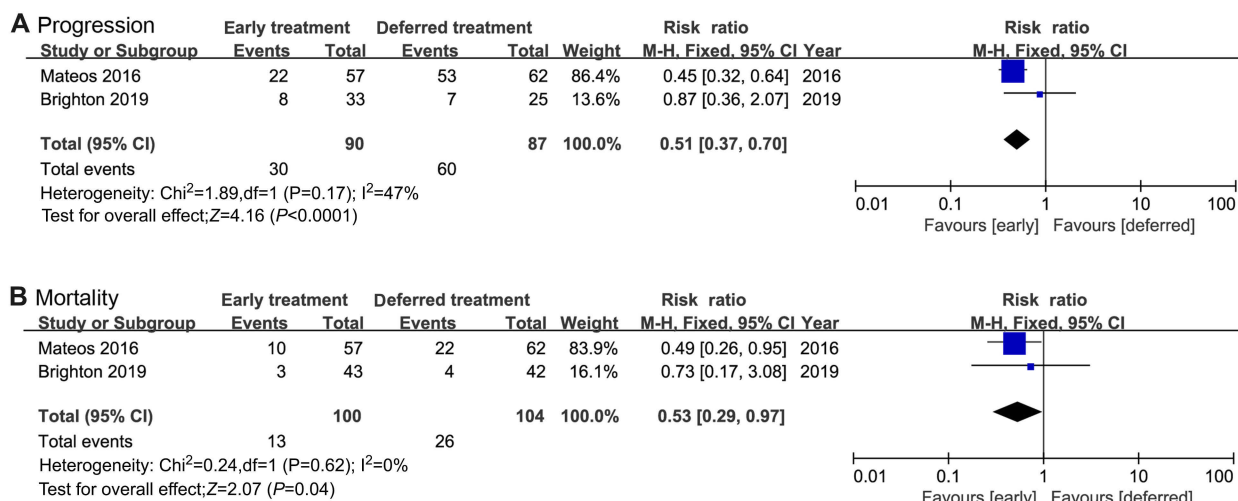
**A** Progression

| Study or Subgroup | Early treatment Events | Early treatment Total | Deferred treatment Events | Deferred treatment Total | Weight | Risk ratio M-H, Fixed, 95% CI | Year |
|---|---|---|---|---|---|---|---|
| Mateos 2016 | 22 | 57 | 53 | 62 | 86.4% | 0.45 [0.32, 0.64] | 2016 |
| Brighton 2019 | 8 | 33 | 7 | 25 | 13.6% | 0.87 [0.36, 2.07] | 2019 |
| **Total (95% CI)** | | **90** | | **87** | **100.0%** | **0.51 [0.37, 0.70]** | |
| Total events | 30 | | 60 | | | | |

Heterogeneity: Chi$^2$=1.89,df=1 (P=0.17); I$^2$=47%
Test for overall effect;$Z$=4.16 ($P$<0.0001)

Risk ratio
M-H, Fixed, 95% CI
0.01 0.1 1 10 100
Favours [early] Favours [deferred]

**B** Mortality

| Study or Subgroup | Early treatment Events | Early treatment Total | Deferred treatment Events | Deferred treatment Total | Weight | Risk ratio M-H, Fixed, 95% CI | Year |
|---|---|---|---|---|---|---|---|
| Mateos 2016 | 10 | 57 | 22 | 62 | 83.9% | 0.49 [0.26, 0.95] | 2016 |
| Brighton 2019 | 3 | 43 | 4 | 42 | 16.1% | 0.73 [0.17, 3.08] | 2019 |
| **Total (95% CI)** | | **100** | | **104** | **100.0%** | **0.53 [0.29, 0.97]** | |
| Total events | 13 | | 26 | | | | |

Heterogeneity: Chi$^2$=0.24,df=1 (P=0.62); I$^2$=0%
Test for overall effect;$Z$=2.07 ($P$=0.04)

Risk ratio
M-H, Fixed, 95% CI
0.01 0.1 1 10 100
Favours [early] Favours [deferred]